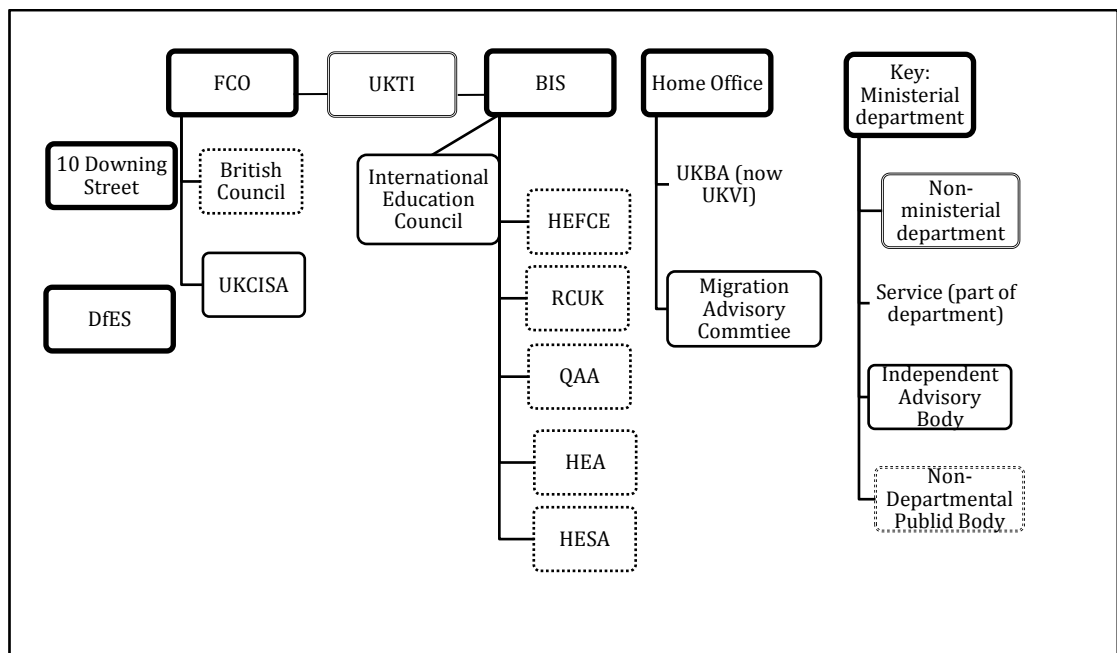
FCO

UKTI

BIS

Home Office

Key: Ministerial department

10 Downing Street

British Council

International Education Council

UKBA (now UKVI)

Non-ministerial department

HEFCE

UKCISA

RCUK

Migration Advisory Commtiee

Service (part of department)

DfES

QAA

Independent Advisory Body

HEA

Non-Departmental Publid Body

HESA